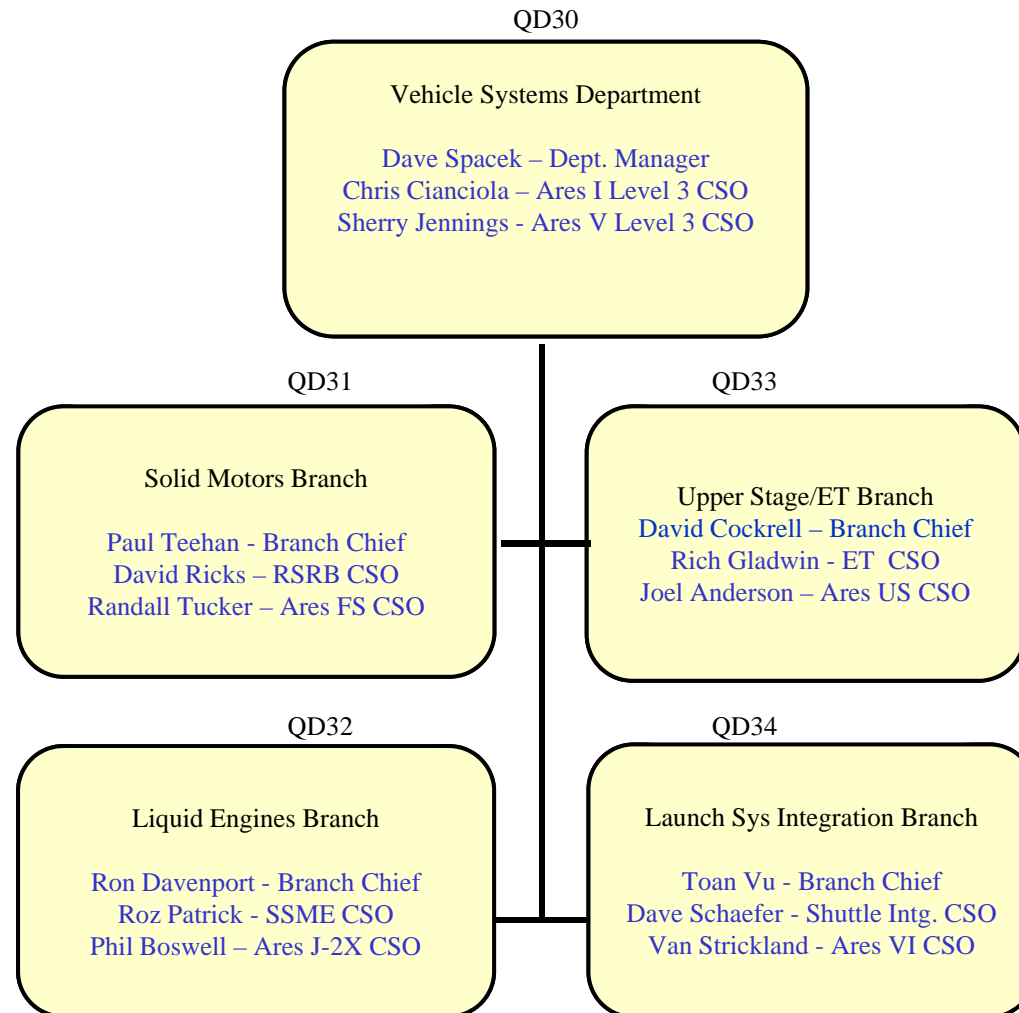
QD30

Vehicle Systems Department

Dave Spacek – Dept. Manager
Chris Cianciola – Ares I Level 3 CSO
Sherry Jennings - Ares V Level 3 CSO

QD31

Solid Motors Branch

Paul Teehan - Branch Chief
David Ricks – RSRB CSO
Randall Tucker – Ares FS CSO

QD33

Upper Stage/ET Branch
David Cockrell – Branch Chief
Rich Gladwin - ET CSO
Joel Anderson – Ares US CSO

QD32

Liquid Engines Branch

Ron Davenport - Branch Chief
Roz Patrick - SSME CSO
Phil Boswell – Ares J-2X CSO

QD34

Launch Sys Integration Branch

Toan Vu - Branch Chief
Dave Schaefer - Shuttle Intg. CSO
Van Strickland - Ares VI CSO